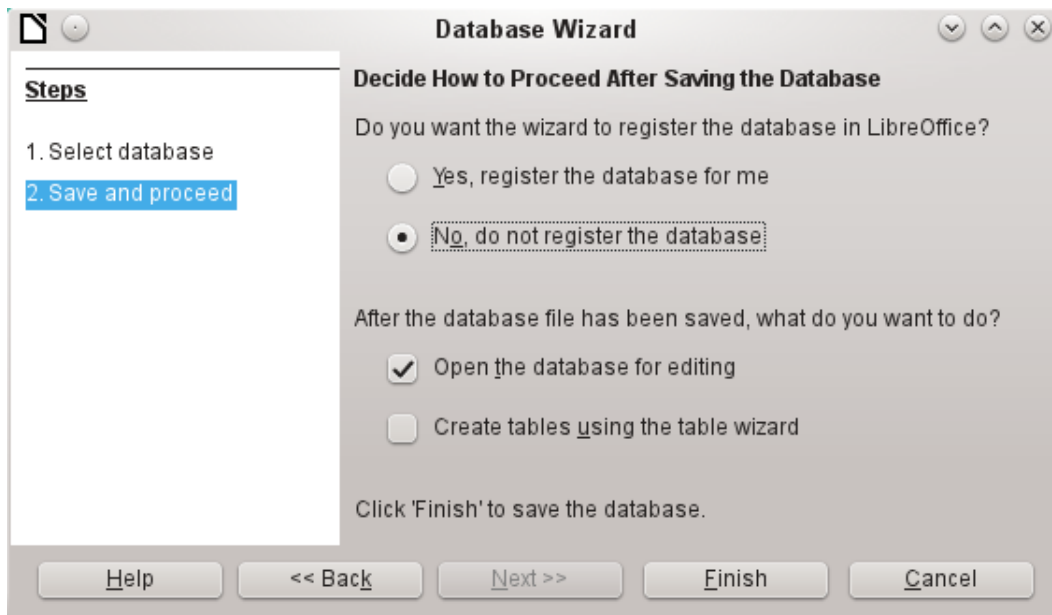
Database Wizard

Steps

1. Select database

2. Save and proceed

Decide How to Proceed After Saving the Database

Do you want the wizard to register the database in LibreOffice?

Yes, register the database for me

No, do not register the database

After the database file has been saved, what do you want to do?

Open the database for editing

Create tables using the table wizard

Click 'Finish' to save the database.

Help

<< Back

Next >>

Finish

Cancel